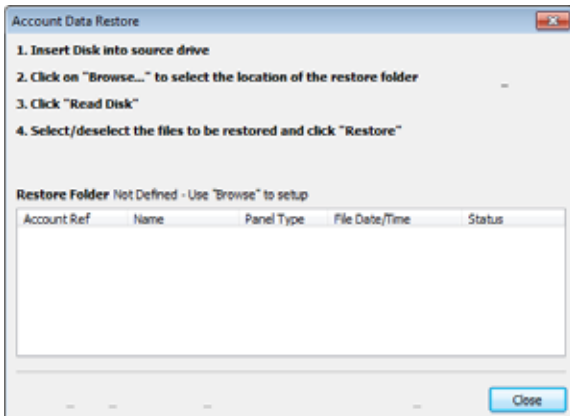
Account Data Restore

1. Insert Disk into source drive

2. Click on "Browse..." to select the location of the restore folder

3. Click "Read Disk"

4. Select/deselect the files to be restored and click "Restore"

Restore Folder Not Defined - Use "Browse" to setup

| Account Ref | Name | Panel Type | File Date/Time | Status |
|---|---|---|---|---|

Close